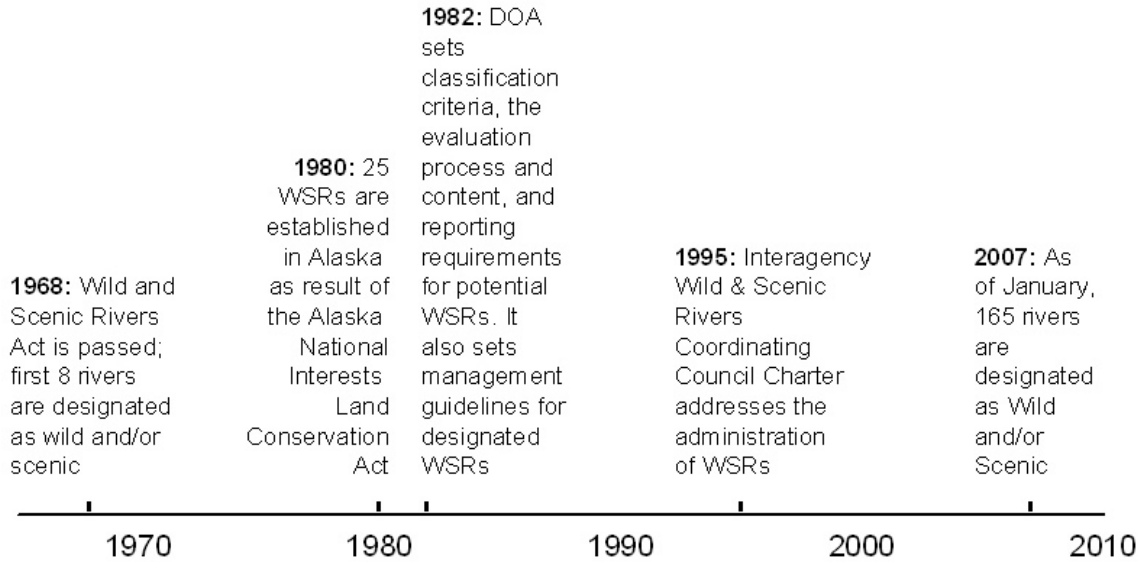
1968: Wild and Scenic Rivers Act is passed; first 8 rivers are designated as wild and/or scenic

1980: 25 WSRs are established in Alaska as result of the Alaska National Interests Land Conservation Act

1982: DOA sets classification criteria, the evaluation process and content, and reporting requirements for potential WSRs. It also sets management guidelines for designated WSRs

1995: Interagency Wild & Scenic Rivers Coordinating Council Charter addresses the administration of WSRs

2007: As of January, 165 rivers are designated as Wild and/or Scenic

1970

1980

1990

2000

2010